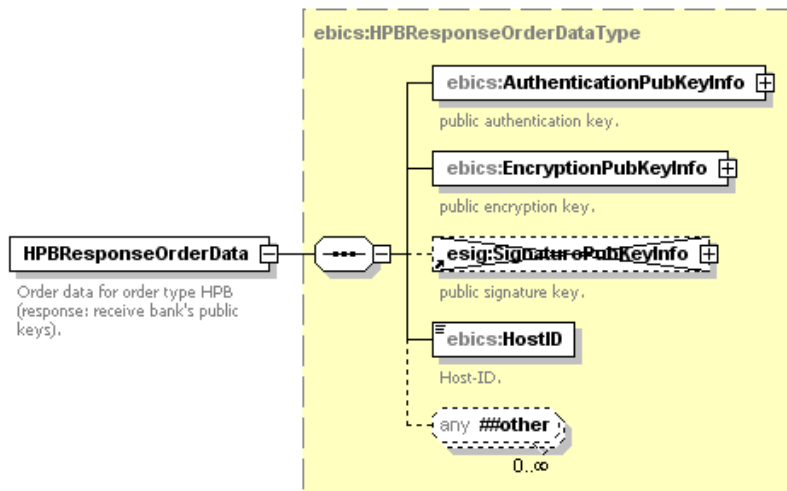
ebics:HPBResponseOrderDataType

ebics:AuthenticationPubKeyInfo

public authentication key.

ebics:EncryptionPubKeyInfo

public encryption key.

HPBResponseOrderData

Order data for order type HPB (response: receive bank's public keys).

esig:SignaturePubKeyInfo

public signature key.

ebics:HostID

Host-ID.

any ##other

0..∞